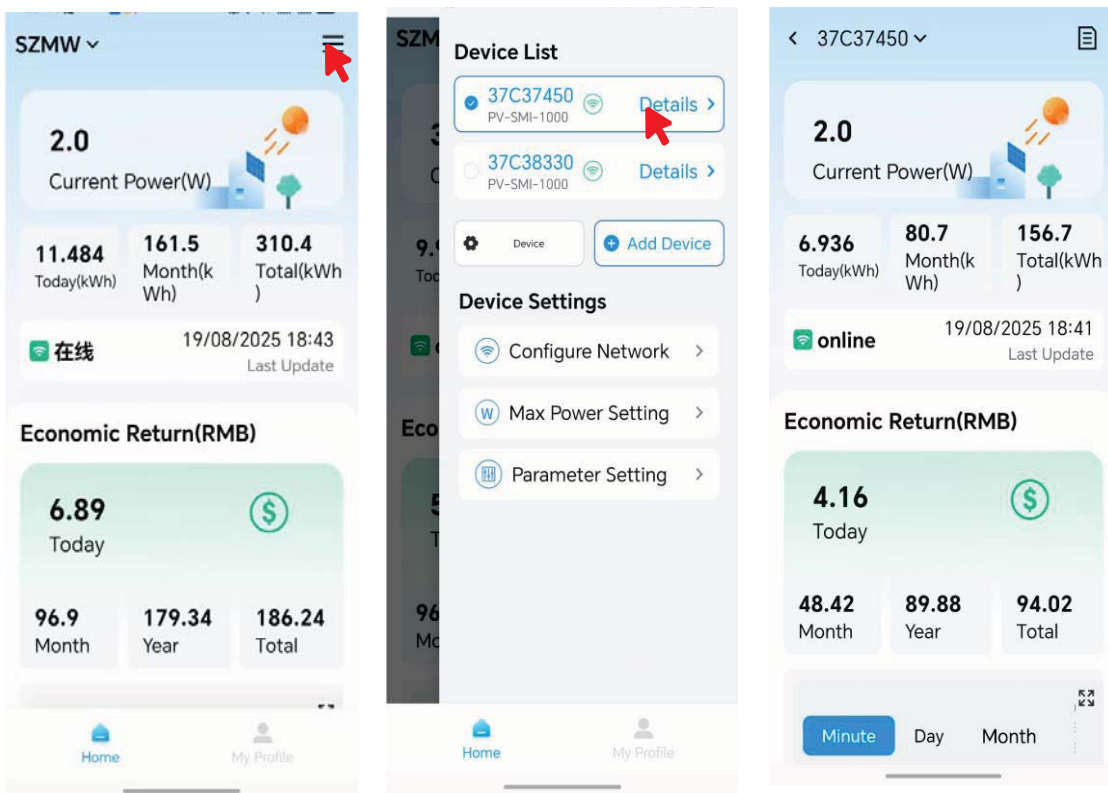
SZMW

2.0
Current Power(W)

11.484
Today(kWh)

161.5
Month(kWh)

310.4
Total(kWh)

在线
19/08/2025 18:43
Last Update

Economic Return(RMB)

6.89
Today

96.9
Month

179.34
Year

186.24
Total

Home
My Profile

SZM

Device List

37C37450
PV-SMI-1000
Details

37C38330
PV-SMI-1000
Details

Device
Add Device

Device Settings

Configure Network
Max Power Setting
Parameter Setting

Eco

Home
My Profile

37C37450

2.0
Current Power(W)

6.936
Today(kWh)

80.7
Month(kWh)

156.7
Total(kWh)

online
19/08/2025 18:41
Last Update

Economic Return(RMB)

4.16
Today

48.42
Month

89.88
Year

94.02
Total

Minute
Day
Month